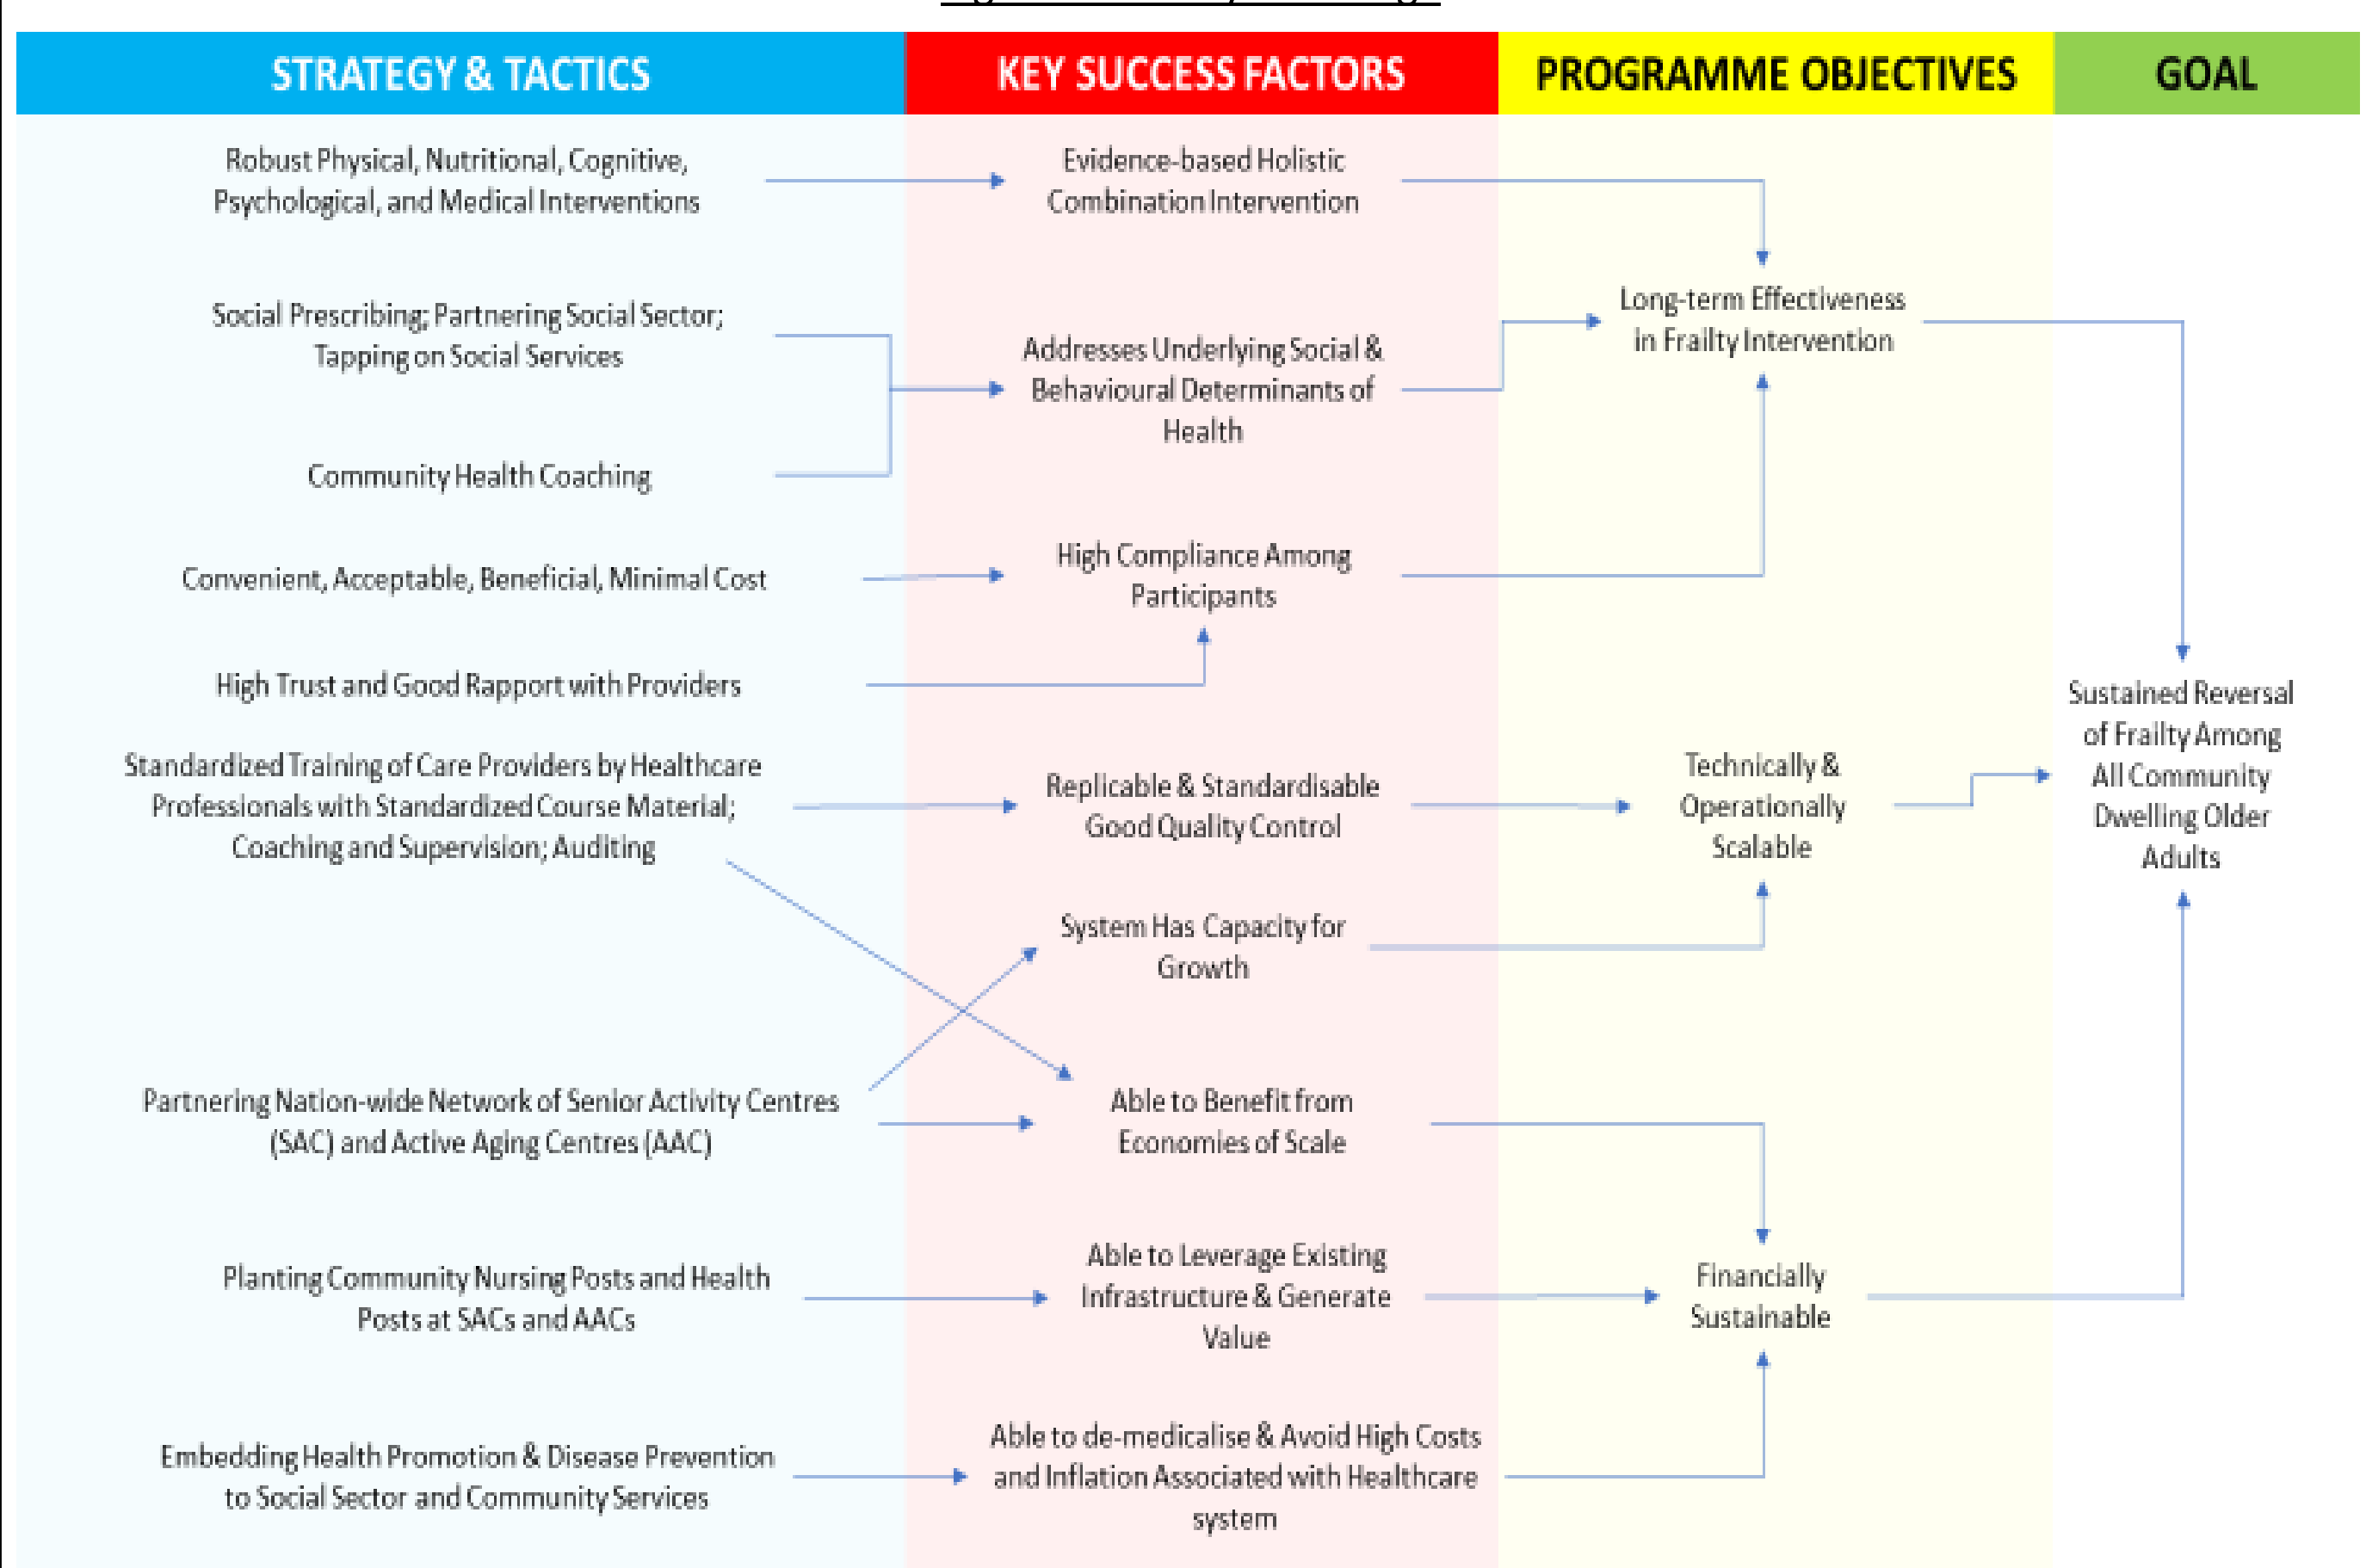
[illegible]

| STRATEGY & TACTICS | KEY SUCCESS FACTORS | PROGRAMME OBJECTIVES | GOAL |
|---|---|---|---|

Robust Physical, Nutritional, Cognitive, Psychological, and Medical Interventions

Social Prescribing; Partnering Social Sector; Tapping on Social Services

Community Health Coaching

Convenient, Acceptable, Beneficial, Minimal Cost

High Trust and Good Rapport with Providers

Standardized Training of Care Providers by Healthcare Professionals with Standardized Course Material; Coaching and Supervision; Auditing

Partnering Nation-wide Network of Senior Activity Centres (SAC) and Active Aging Centres (AAC)

Planting Community Nursing Posts and Health Posts at SACs and AACs

Embedding Health Promotion & Disease Prevention to Social Sector and Community Services

Evidence-based Holistic Combination Intervention

Addresses Underlying Social & Behavioural Determinants of Health

High Compliance Among Participants

Replicable & Standardisable Good Quality Control

System Has Capacity for Growth

Able to Benefit from Economies of Scale

Able to Leverage Existing Infrastructure & Generate Value

Able to de-medicalise & Avoid High Costs and Inflation Associated with Healthcare system

Long-term Effectiveness in Frailty Intervention

Technically & Operationally Scalable

Financially Sustainable

Sustained Reversal of Frailty Among All Community Dwelling Older Adults